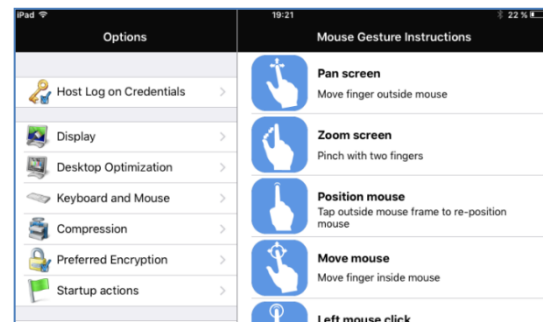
iPad
19:21
22 %

Options

Host Log on Credentials

Display

Desktop Optimization

Keyboard and Mouse

Compression

Preferred Encryption

Startup actions

Mouse Gesture Instructions

Pan screen
Move finger outside mouse

Zoom screen
Pinch with two fingers

Position mouse
Tap outside mouse frame to re-position mouse

Move mouse
Move finger inside mouse

Left mouse click